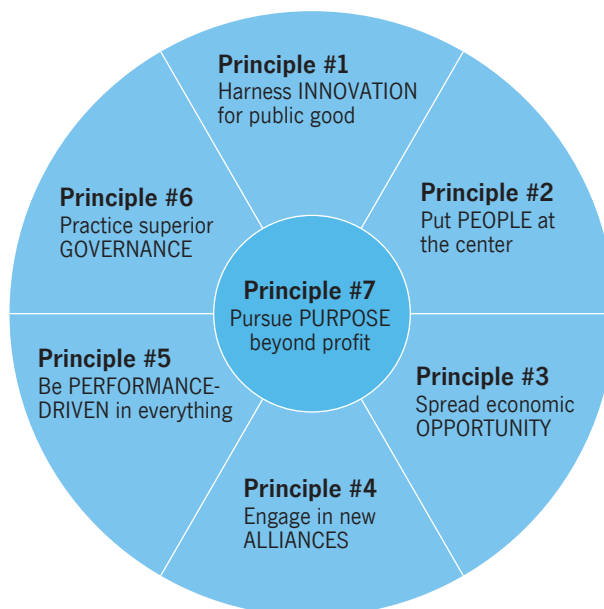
Principle #1
Harness INNOVATION for public good

Principle #2
Put PEOPLE at the center

Principle #3
Spread economic OPPORTUNITY

Principle #4
Engage in new ALLIANCES

Principle #5
Be PERFORMANCE-DRIVEN in everything

Principle #6
Practice superior GOVERNANCE

Principle #7
Pursue PURPOSE beyond profit